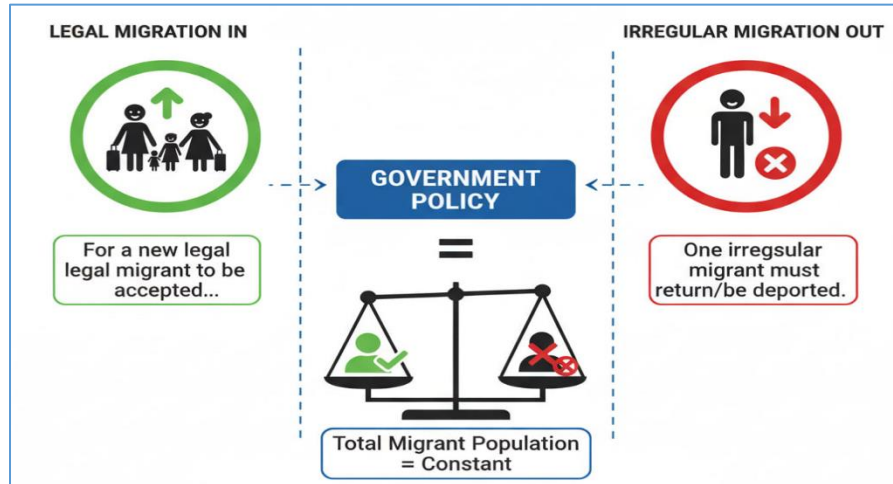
LEGAL MIGRATION IN

IRREGULAR MIGRATION OUT

GOVERNMENT POLICY

=

For a new legal legal migrant to be accepted...

One irregsular migrant must return/be deported.

Total Migrant Population = Constant